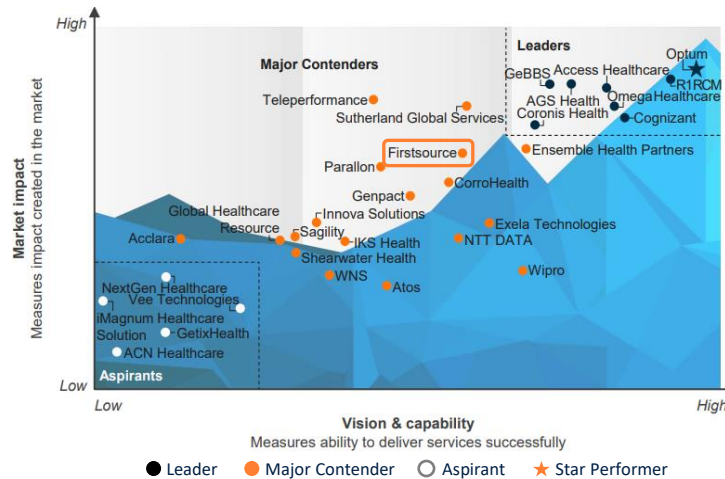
High

Market impact
Measures impact created in the market

Low

Major Contenders

Leaders

Optum
R1RCM
GeBBS
Access Healthcare
AGS Health
Omega Healthcare
Coronis Health
Cognizant
Ensemble Health Partners
Teleperformance
Sutherland Global Services
Firstsource
Parallon
Genpact
CorroHealth
Global Healthcare Resource
Innova Solutions
Sagility
Acclara
IKS Health
Shearwater Health
Exela Technologies
NTT DATA
WNS
Atos
Wipro
NextGen Healthcare
Vee Technologies
iMagnum Healthcare Solution
GetixHealth
ACN Healthcare

Aspirants

Low

High

Vision & capability
Measures ability to deliver services successfully

Leader
Major Contender
Aspirant
Star Performer